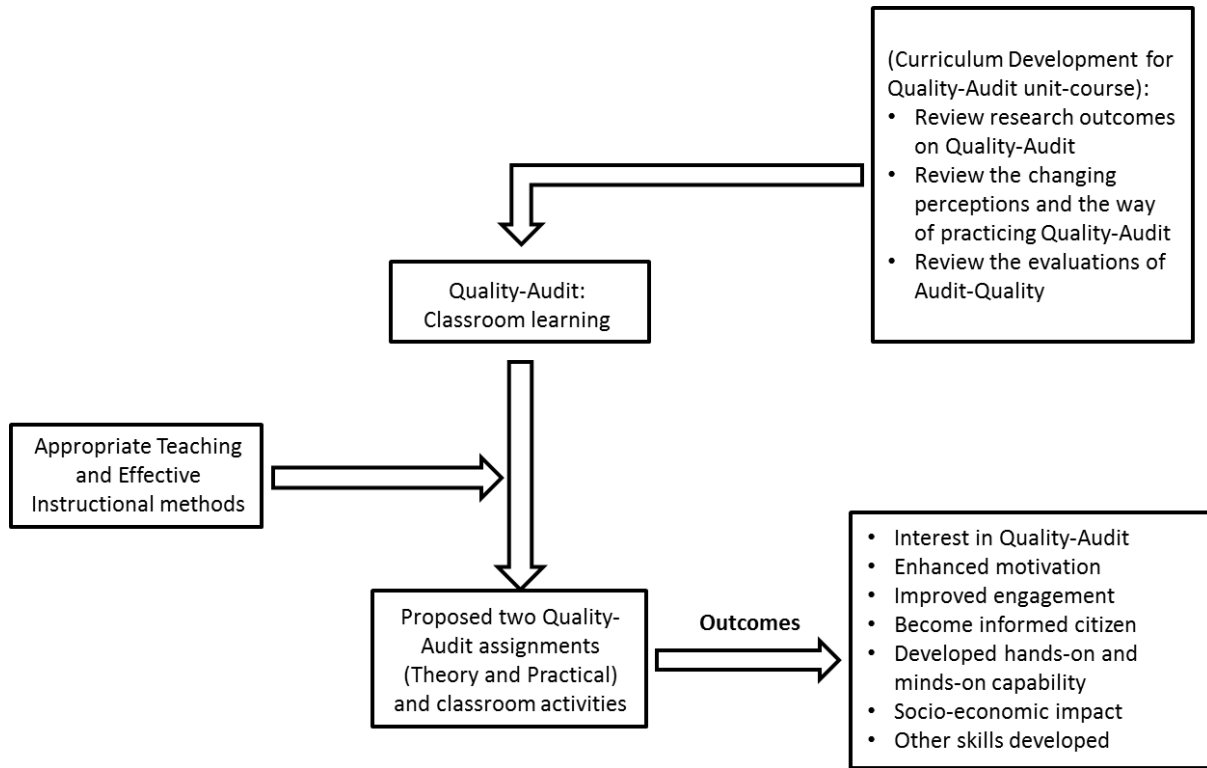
(Curriculum Development for Quality-Audit unit-course):
- Review research outcomes on Quality-Audit
- Review the changing perceptions and the way of practicing Quality-Audit
- Review the evaluations of Audit-Quality

Quality-Audit: Classroom learning

Appropriate Teaching and Effective Instructional methods

Proposed two Quality-Audit assignments (Theory and Practical) and classroom activities

Outcomes

- Interest in Quality-Audit
- Enhanced motivation
- Improved engagement
- Become informed citizen
- Developed hands-on and minds-on capability
- Socio-economic impact
- Other skills developed